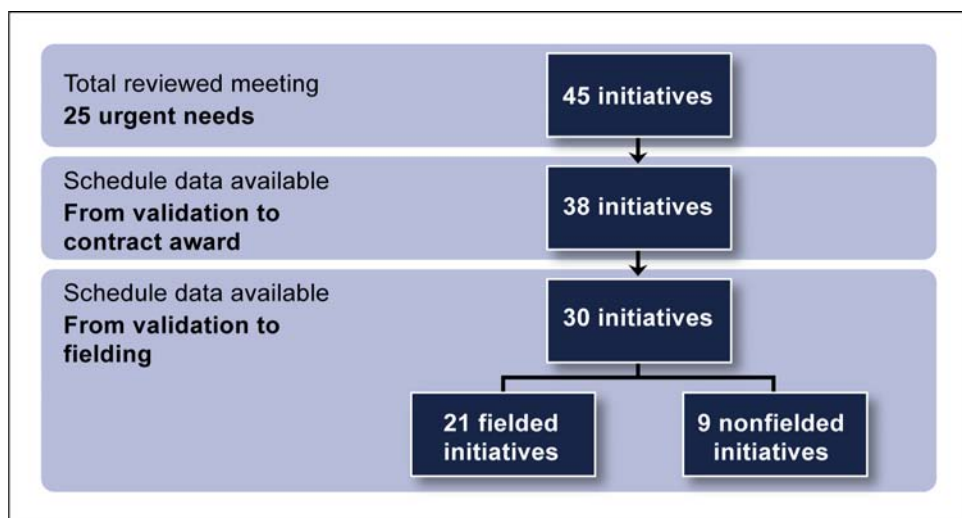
Total reviewed meeting
**25 urgent needs**

45 initiatives

Schedule data available
**From validation to contract award**

38 initiatives

Schedule data available
**From validation to fielding**

30 initiatives

21 fielded initiatives

9 nonfielded initiatives